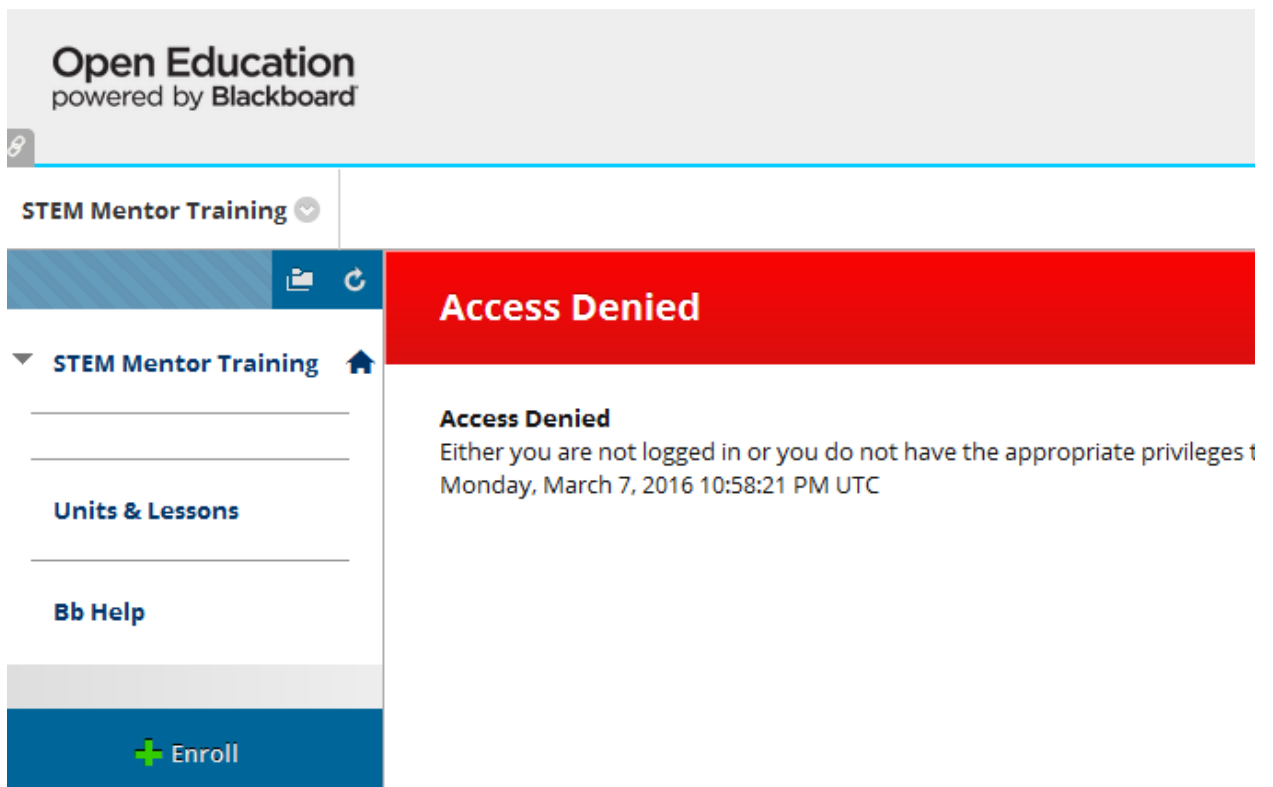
Open Education
powered by Blackboard

STEM Mentor Training

STEM Mentor Training

Units & Lessons

Bb Help

Enroll

Access Denied

Access Denied
Either you are not logged in or you do not have the appropriate privileges t
Monday, March 7, 2016 10:58:21 PM UTC